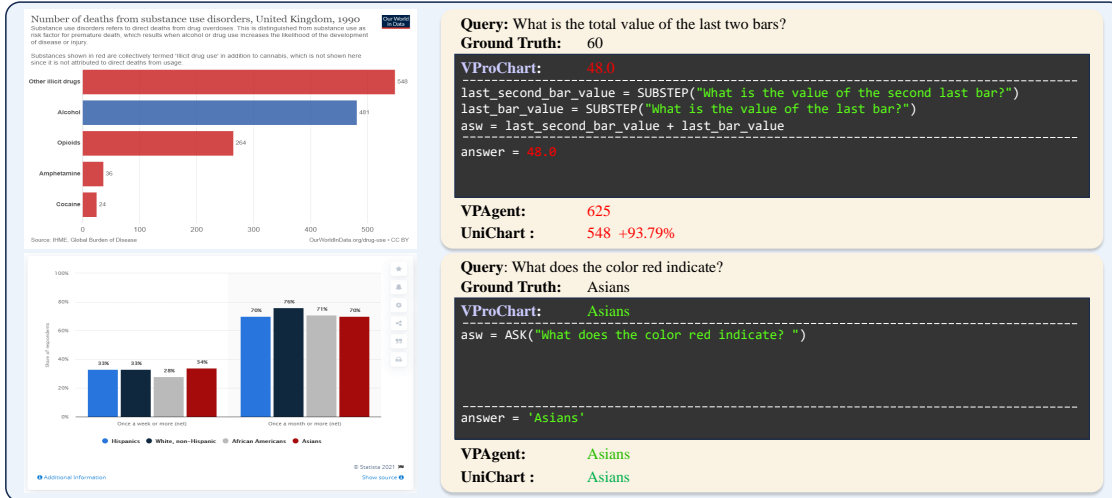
Number of deaths from substance use disorders, United Kingdom, 1990

Substance use disorders refers to direct deaths from drug overdoses. This is distinguished from substance use as risk factor for premature death, which results when alcohol or drug use increases the likelihood of the development of disease or injury.

Substances shown in red are collectively termed 'illicit drug use' in addition to cannabis, which is not shown here since it is not attributed to direct deaths from usage.

Our World in Data

Other illicit drugs 548
Alcohol 481
Opioids 264
Amphetamine 36
Cocaine 24

0 100 200 300 400 500

Source: IHME, Global Burden of Disease

OurWorldInData.org/drug-use • CC BY

Query: What is the total value of the last two bars?
Ground Truth: 60

VProChart: 48.0

last_second_bar_value = SUBSTEP("What is the value of the second last bar?")
last_bar_value = SUBSTEP("What is the value of the last bar?")
asw = last_second_bar_value + last_bar_value

answer = 48.0

VPAgent: 625
UniChart : 548 +93.79%

100%
80%
60%
40%
20%
0%

Share of respondents

33% 33% 28% 34%
70% 76% 71% 70%

Once a week or more (net)
Once a month or more (net)

Hispanics White, non-Hispanic African Americans Asians

© Statista 2021
Additional Information
Show source

Query: What does the color red indicate?
Ground Truth: Asians

VProChart: Asians

asw = ASK("What does the color red indicate? ")

answer = 'Asians'

VPAgent: Asians
UniChart : Asians